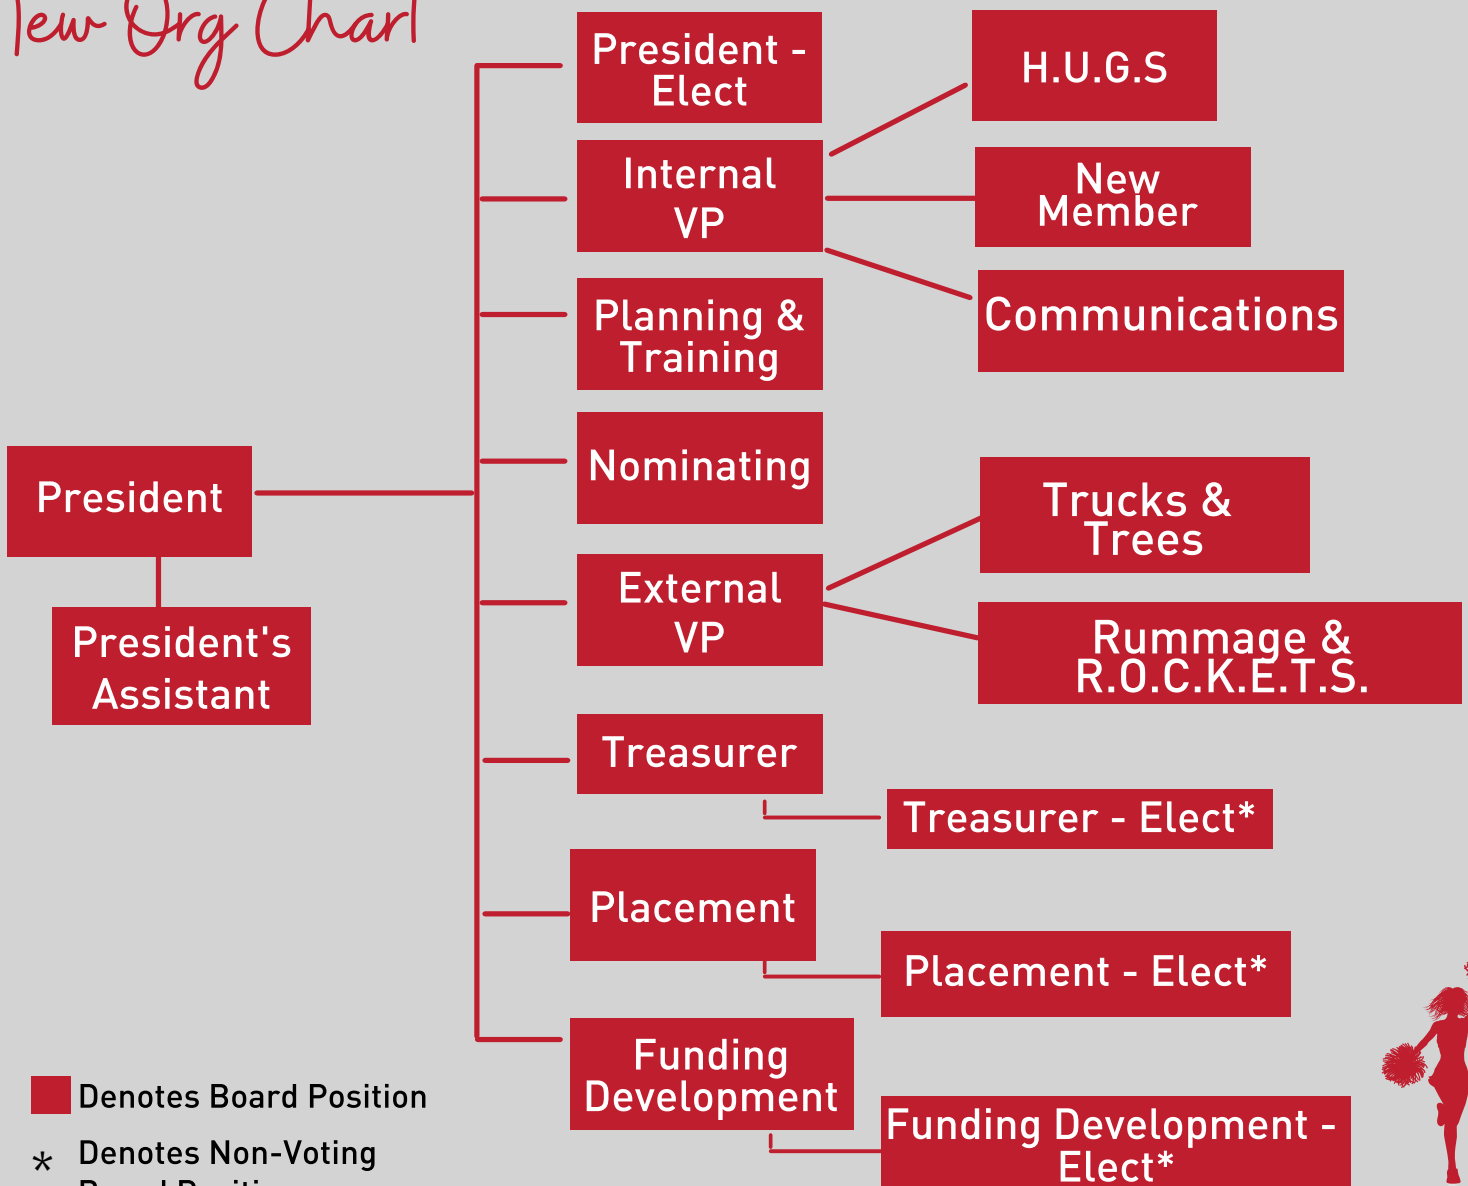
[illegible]ew Org Chart

President

President's Assistant

President - Elect

Internal VP

Planning & Training

Nominating

External VP

Treasurer

Placement

Funding Development

H.U.G.S

New Member

Communications

Trucks & Trees

Rummage & R.O.C.K.E.T.S.

Treasurer - Elect*

Placement - Elect*

Funding Development - Elect*

Denotes Board Position

* Denotes Non-Voting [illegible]